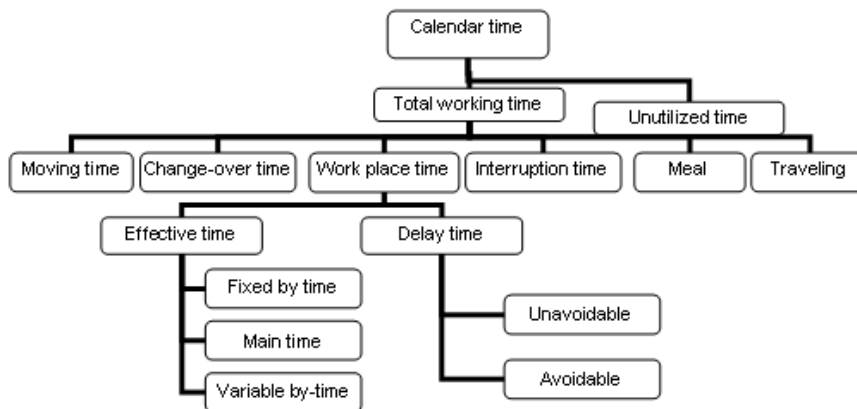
Calendar time

Total working time

Unutilized time

Moving time

Change-over time

Work place time

Interruption time

Meal

Traveling

Effective time

Delay time

Fixed by time

Main time

Variable by-time

Unavoidable

Avoidable